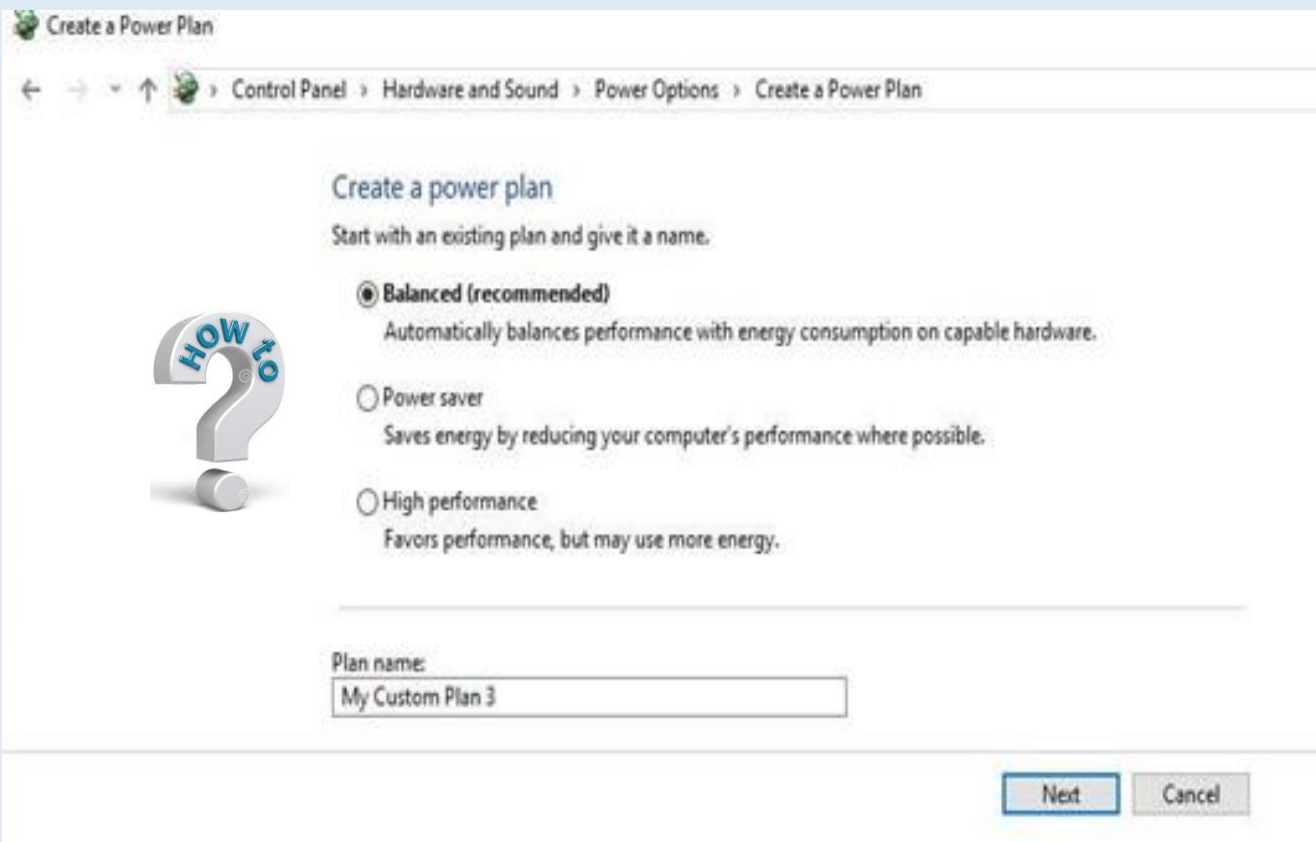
Create a Power Plan

Control Panel › Hardware and Sound › Power Options › Create a Power Plan

Create a power plan

Start with an existing plan and give it a name.

Balanced (recommended)
Automatically balances performance with energy consumption on capable hardware.

HOW to

Power saver
Saves energy by reducing your computer's performance where possible.

High performance
Favors performance, but may use more energy.

Plan name:
My Custom Plan 3

Next Cancel